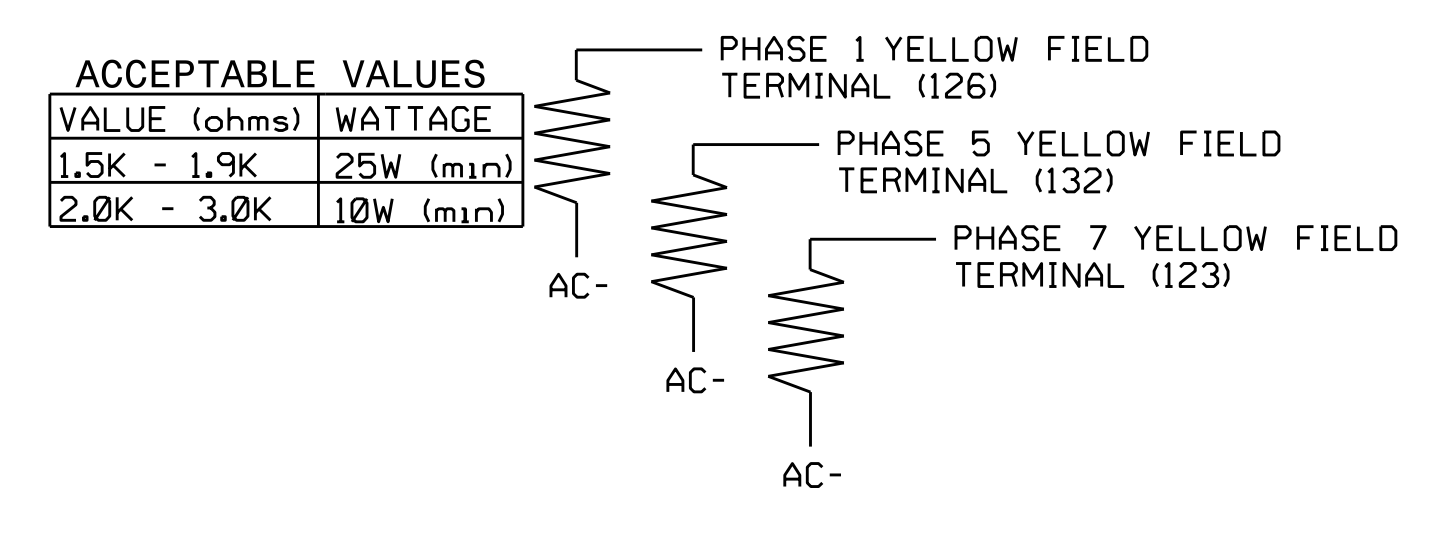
ACCEPTABLE VALUES

| VALUE (ohms) | WATTAGE |
|---|---|
| 1.5K - 1.9K | 25W (min) |
| 2.ØK - 3.ØK | 1ØW (min) |

PHASE 1 YELLOW FIELD TERMINAL (126)

AC-

PHASE 5 YELLOW FIELD TERMINAL (132)

AC-

PHASE 7 YELLOW FIELD TERMINAL (123)

AC-